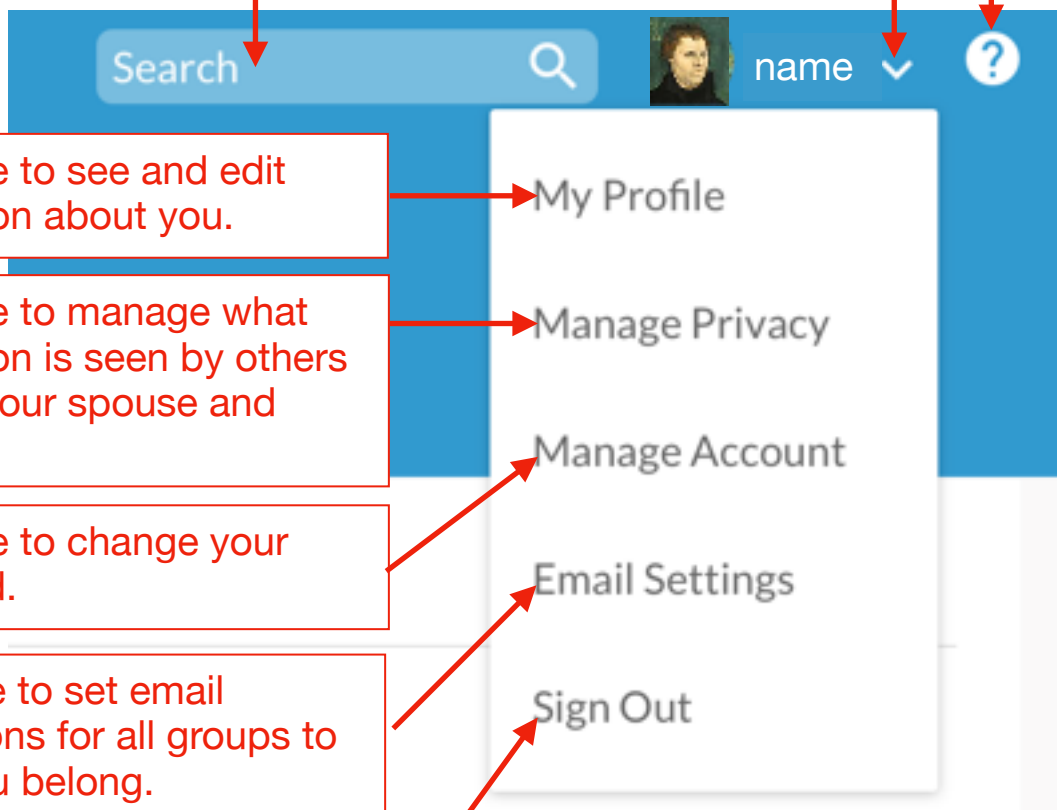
Search

name

?

e to see and edit on about you.

e to manage what on is seen by others our spouse and

e to change your d.

e to set email ons for all groups to u belong.

My Profile

Manage Privacy

Manage Account

Email Settings

Sign Out